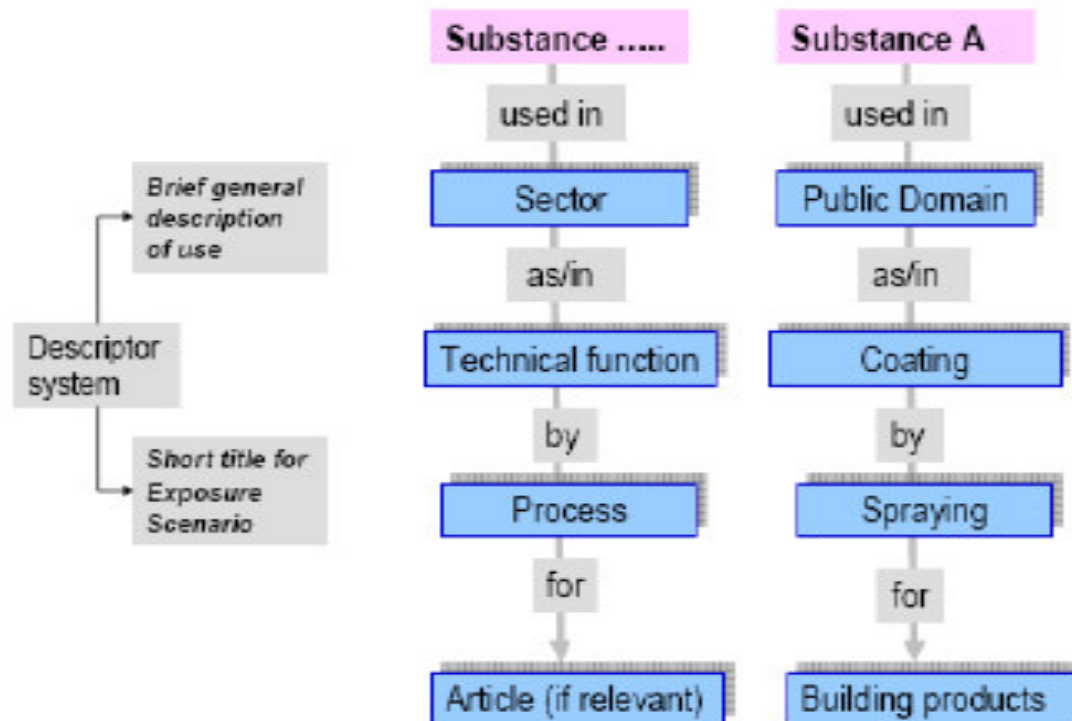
Descriptor system

Brief general description of use

Short title for Exposure Scenario

Substance .....

used in

Sector

as/in

Technical function

by

Process

for

Article (if relevant)

Substance A

used in

Public Domain

as/in

Coating

by

Spraying

for

Building products